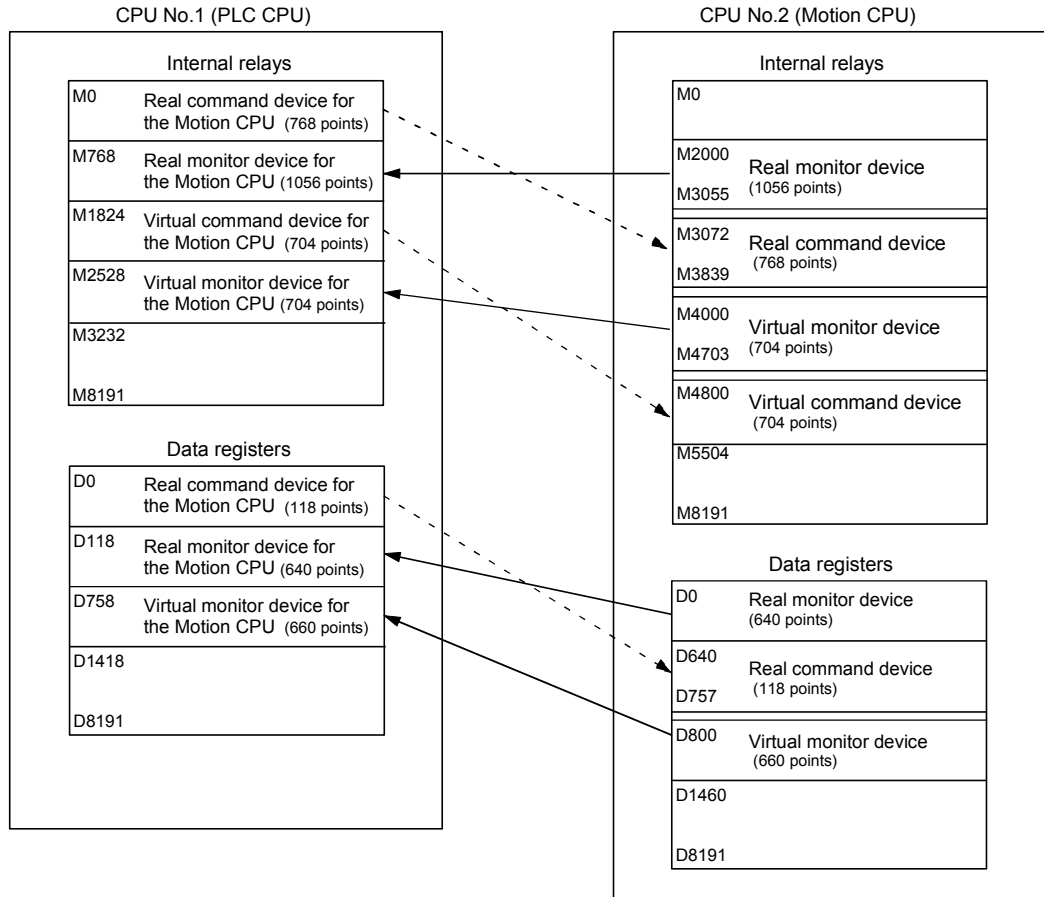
CPU No.1 (PLC CPU)

Internal relays

M0 Real command device for the Motion CPU (768 points)

M768 Real monitor device for the Motion CPU (1056 points)

M1824 Virtual command device for the Motion CPU (704 points)

M2528 Virtual monitor device for the Motion CPU (704 points)

M3232

M8191

Data registers

D0 Real command device for the Motion CPU (118 points)

D118 Real monitor device for the Motion CPU (640 points)

D758 Virtual monitor device for the Motion CPU (660 points)

D1418

D8191

CPU No.2 (Motion CPU)

Internal relays

M0

M2000 Real monitor device (1056 points)
M3055

M3072 Real command device (768 points)
M3839

M4000 Virtual monitor device (704 points)
M4703

M4800 Virtual command device (704 points)

M5504

M8191

Data registers

D0 Real monitor device (640 points)

D640 Real command device (118 points)
D757

D800 Virtual monitor device (660 points)

D1460

D8191